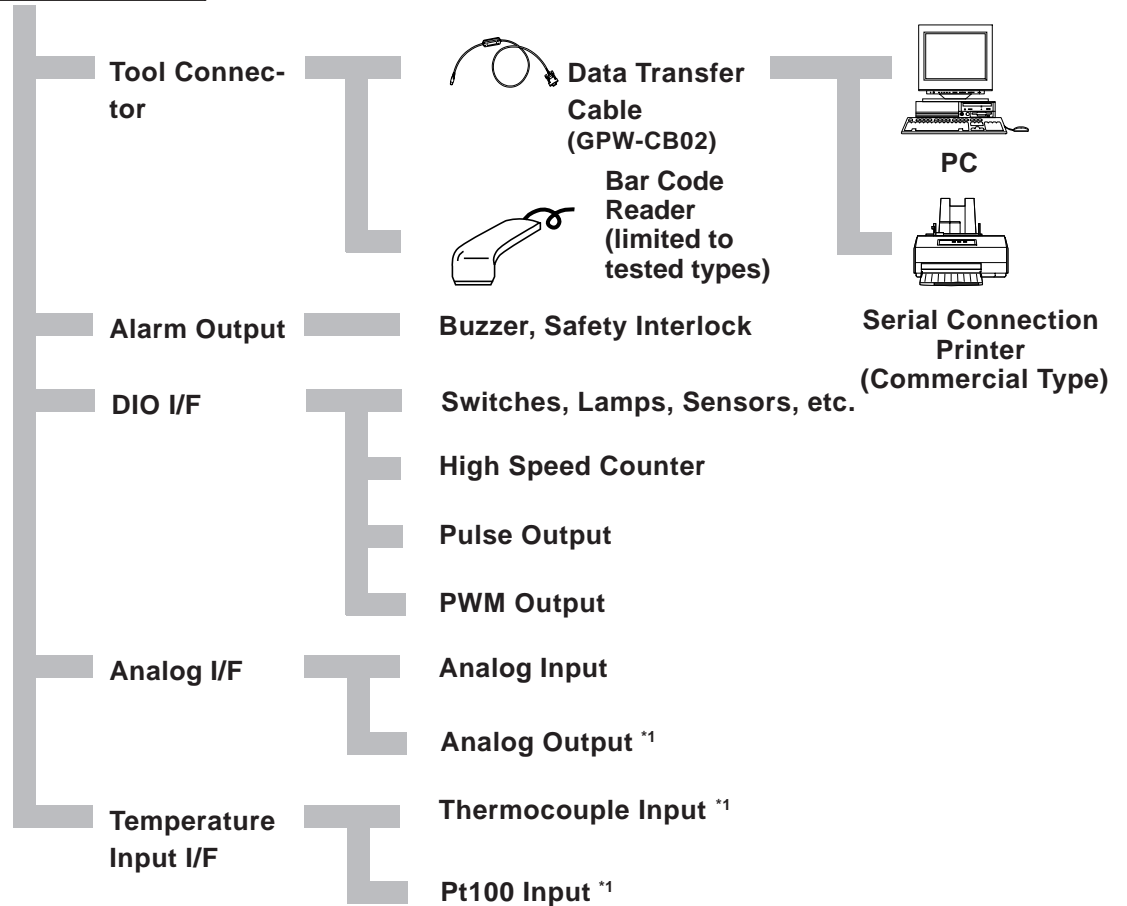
Tool Connector

Data Transfer Cable (GPW-CB02)

PC

Bar Code Reader (limited to tested types)

Serial Connection Printer (Commercial Type)

Alarm Output

Buzzer, Safety Interlock

DIO I/F

Switches, Lamps, Sensors, etc.

High Speed Counter

Pulse Output

PWM Output

Analog I/F

Analog Input

Analog Output $^{*1}$

Temperature Input I/F

Thermocouple Input $^{*1}$

Pt100 Input $^{*1}$